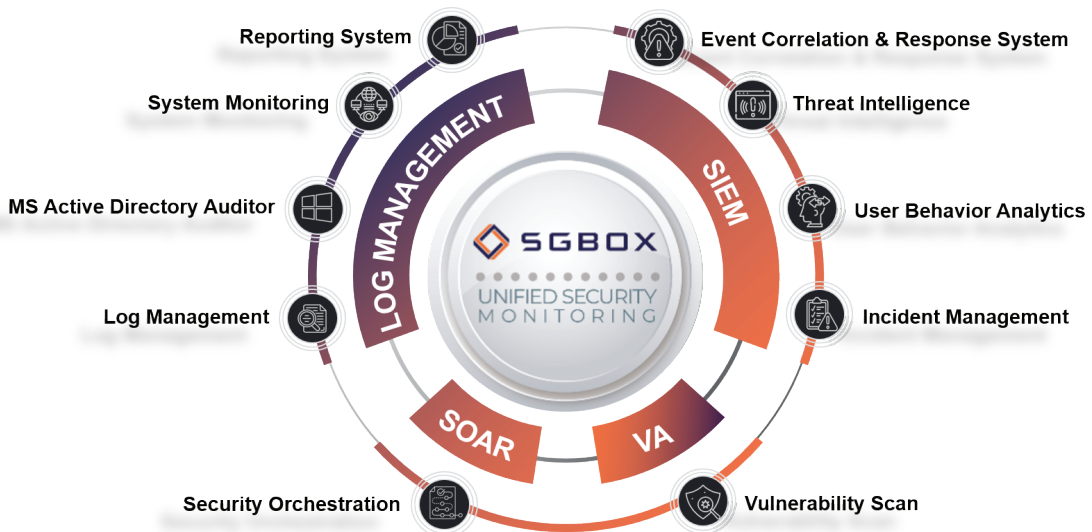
Reporting System

System Monitoring

MS Active Directory Auditor

Log Management

Security Orchestration

Event Correlation & Response System

Threat Intelligence

User Behavior Analytics

Incident Management

Vulnerability Scan

LOG MANAGEMENT

SIEM

SOAR

VA

SGBOX

UNIFIED SECURITY MONITORING